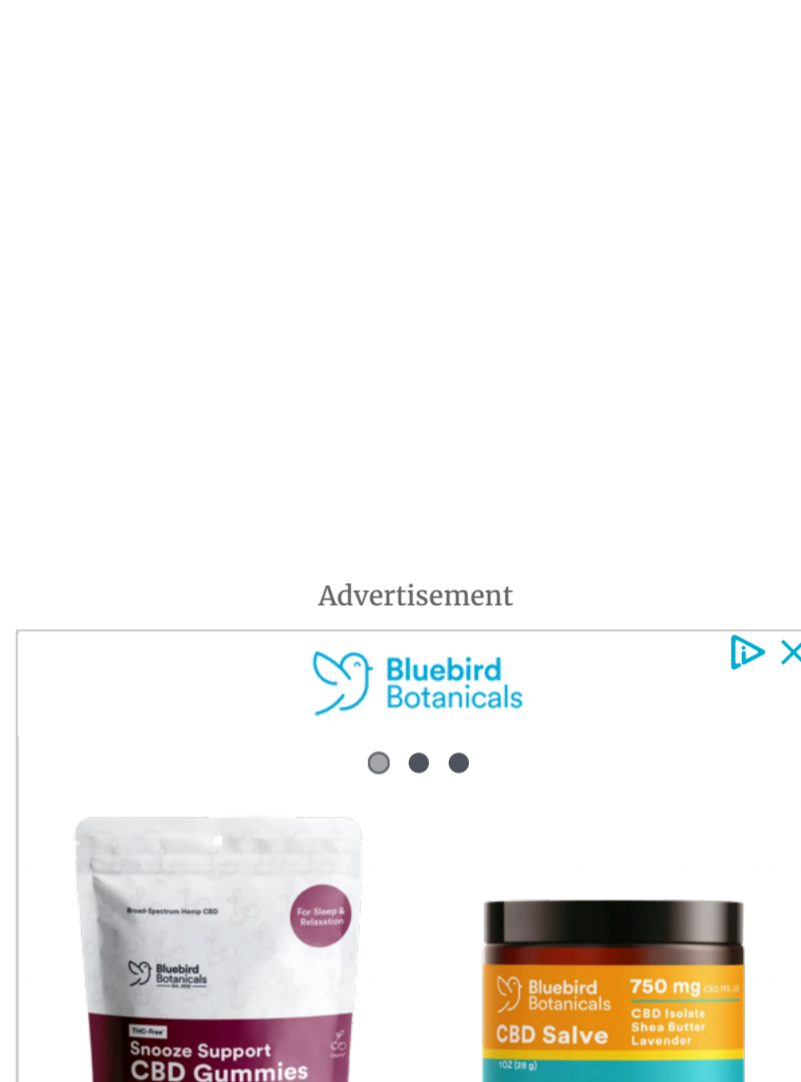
Advertisement

Bluebird Botanicals

Broad-Spectrum Hemp CBD

For Sleep & Relaxation

Bluebird Botanicals

THC-Free

Snooze Support CBD Gummies

Bluebird Botanicals

750 mg

CBD Isolate Shea Butter Lavender

CBD Salve

1OZ (28 g)